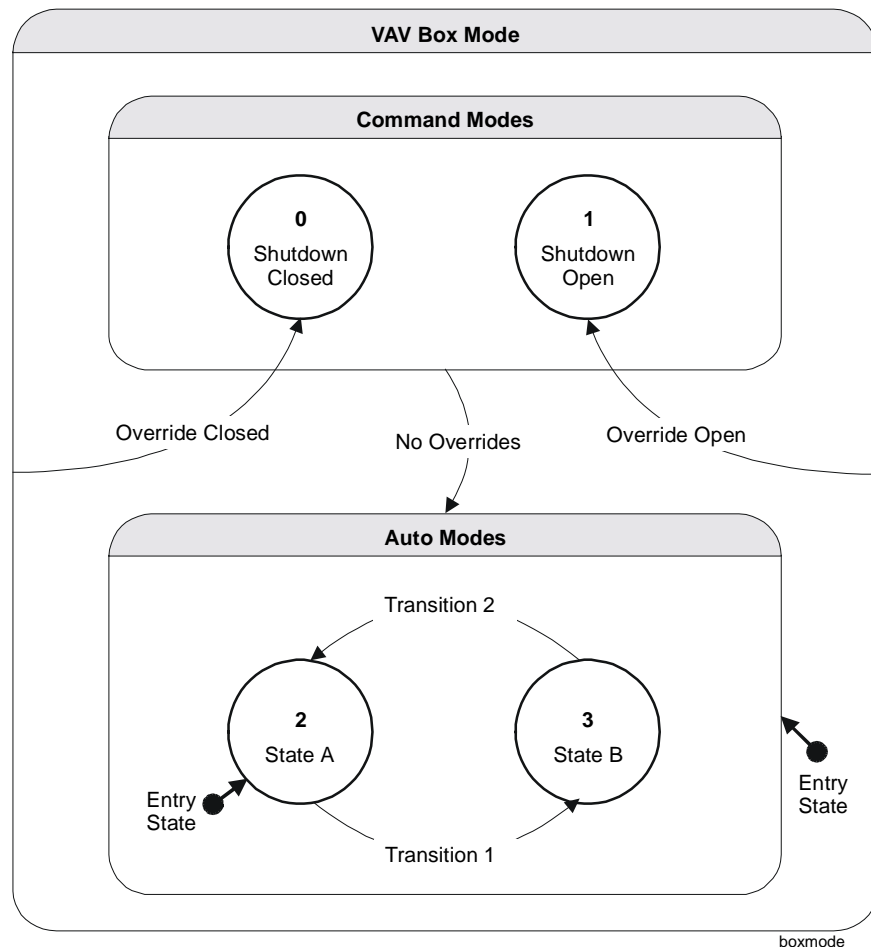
VAV Box Mode

Command Modes

0
Shutdown Closed

1
Shutdown Open

Override Closed

No Overrides

Override Open

Auto Modes

Transition 2

2
State A

3
State B

Entry State

Entry State

Transition 1

boxmode